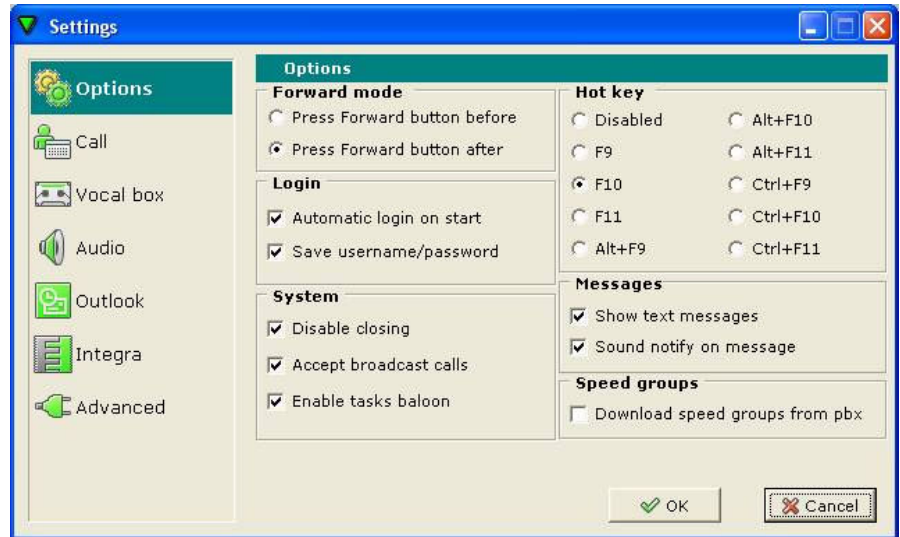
Settings

Options
Call
Vocal box
Audio
Outlook
Integra
Advanced

Options

Forward mode
Press Forward button before
Press Forward button after

Login
Automatic login on start
Save username/password

System
Disable closing
Accept broadcast calls
Enable tasks baloon

Hot key
Disabled
F9
F10
F11
Alt+F9
Alt+F10
Alt+F11
Ctrl+F9
Ctrl+F10
Ctrl+F11

Messages
Show text messages
Sound notify on message

Speed groups
Download speed groups from pbx

OK
Cancel